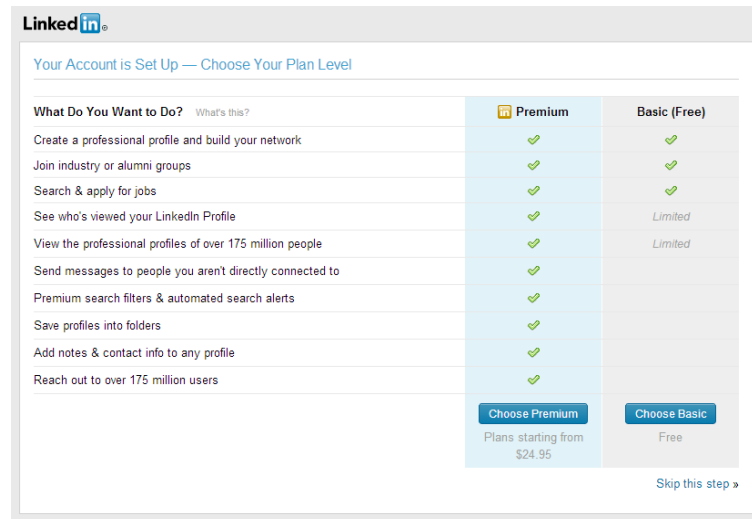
LinkedIn

Your Account is Set Up — Choose Your Plan Level

| What Do You Want to Do? What's this? | Premium | Basic (Free) |
|---|---|---|
| Create a professional profile and build your network | ✓ | ✓ |
| Join industry or alumni groups | ✓ | ✓ |
| Search & apply for jobs | ✓ | ✓ |
| See who's viewed your LinkedIn Profile | ✓ | Limited |
| View the professional profiles of over 175 million people | ✓ | Limited |
| Send messages to people you aren't directly connected to | ✓ | |
| Premium search filters & automated search alerts | ✓ | |
| Save profiles into folders | ✓ | |
| Add notes & contact info to any profile | ✓ | |
| Reach out to over 175 million users | ✓ | |
| | Choose Premium<br>Plans starting from $24.95 | Choose Basic<br>Free |

Skip this step »